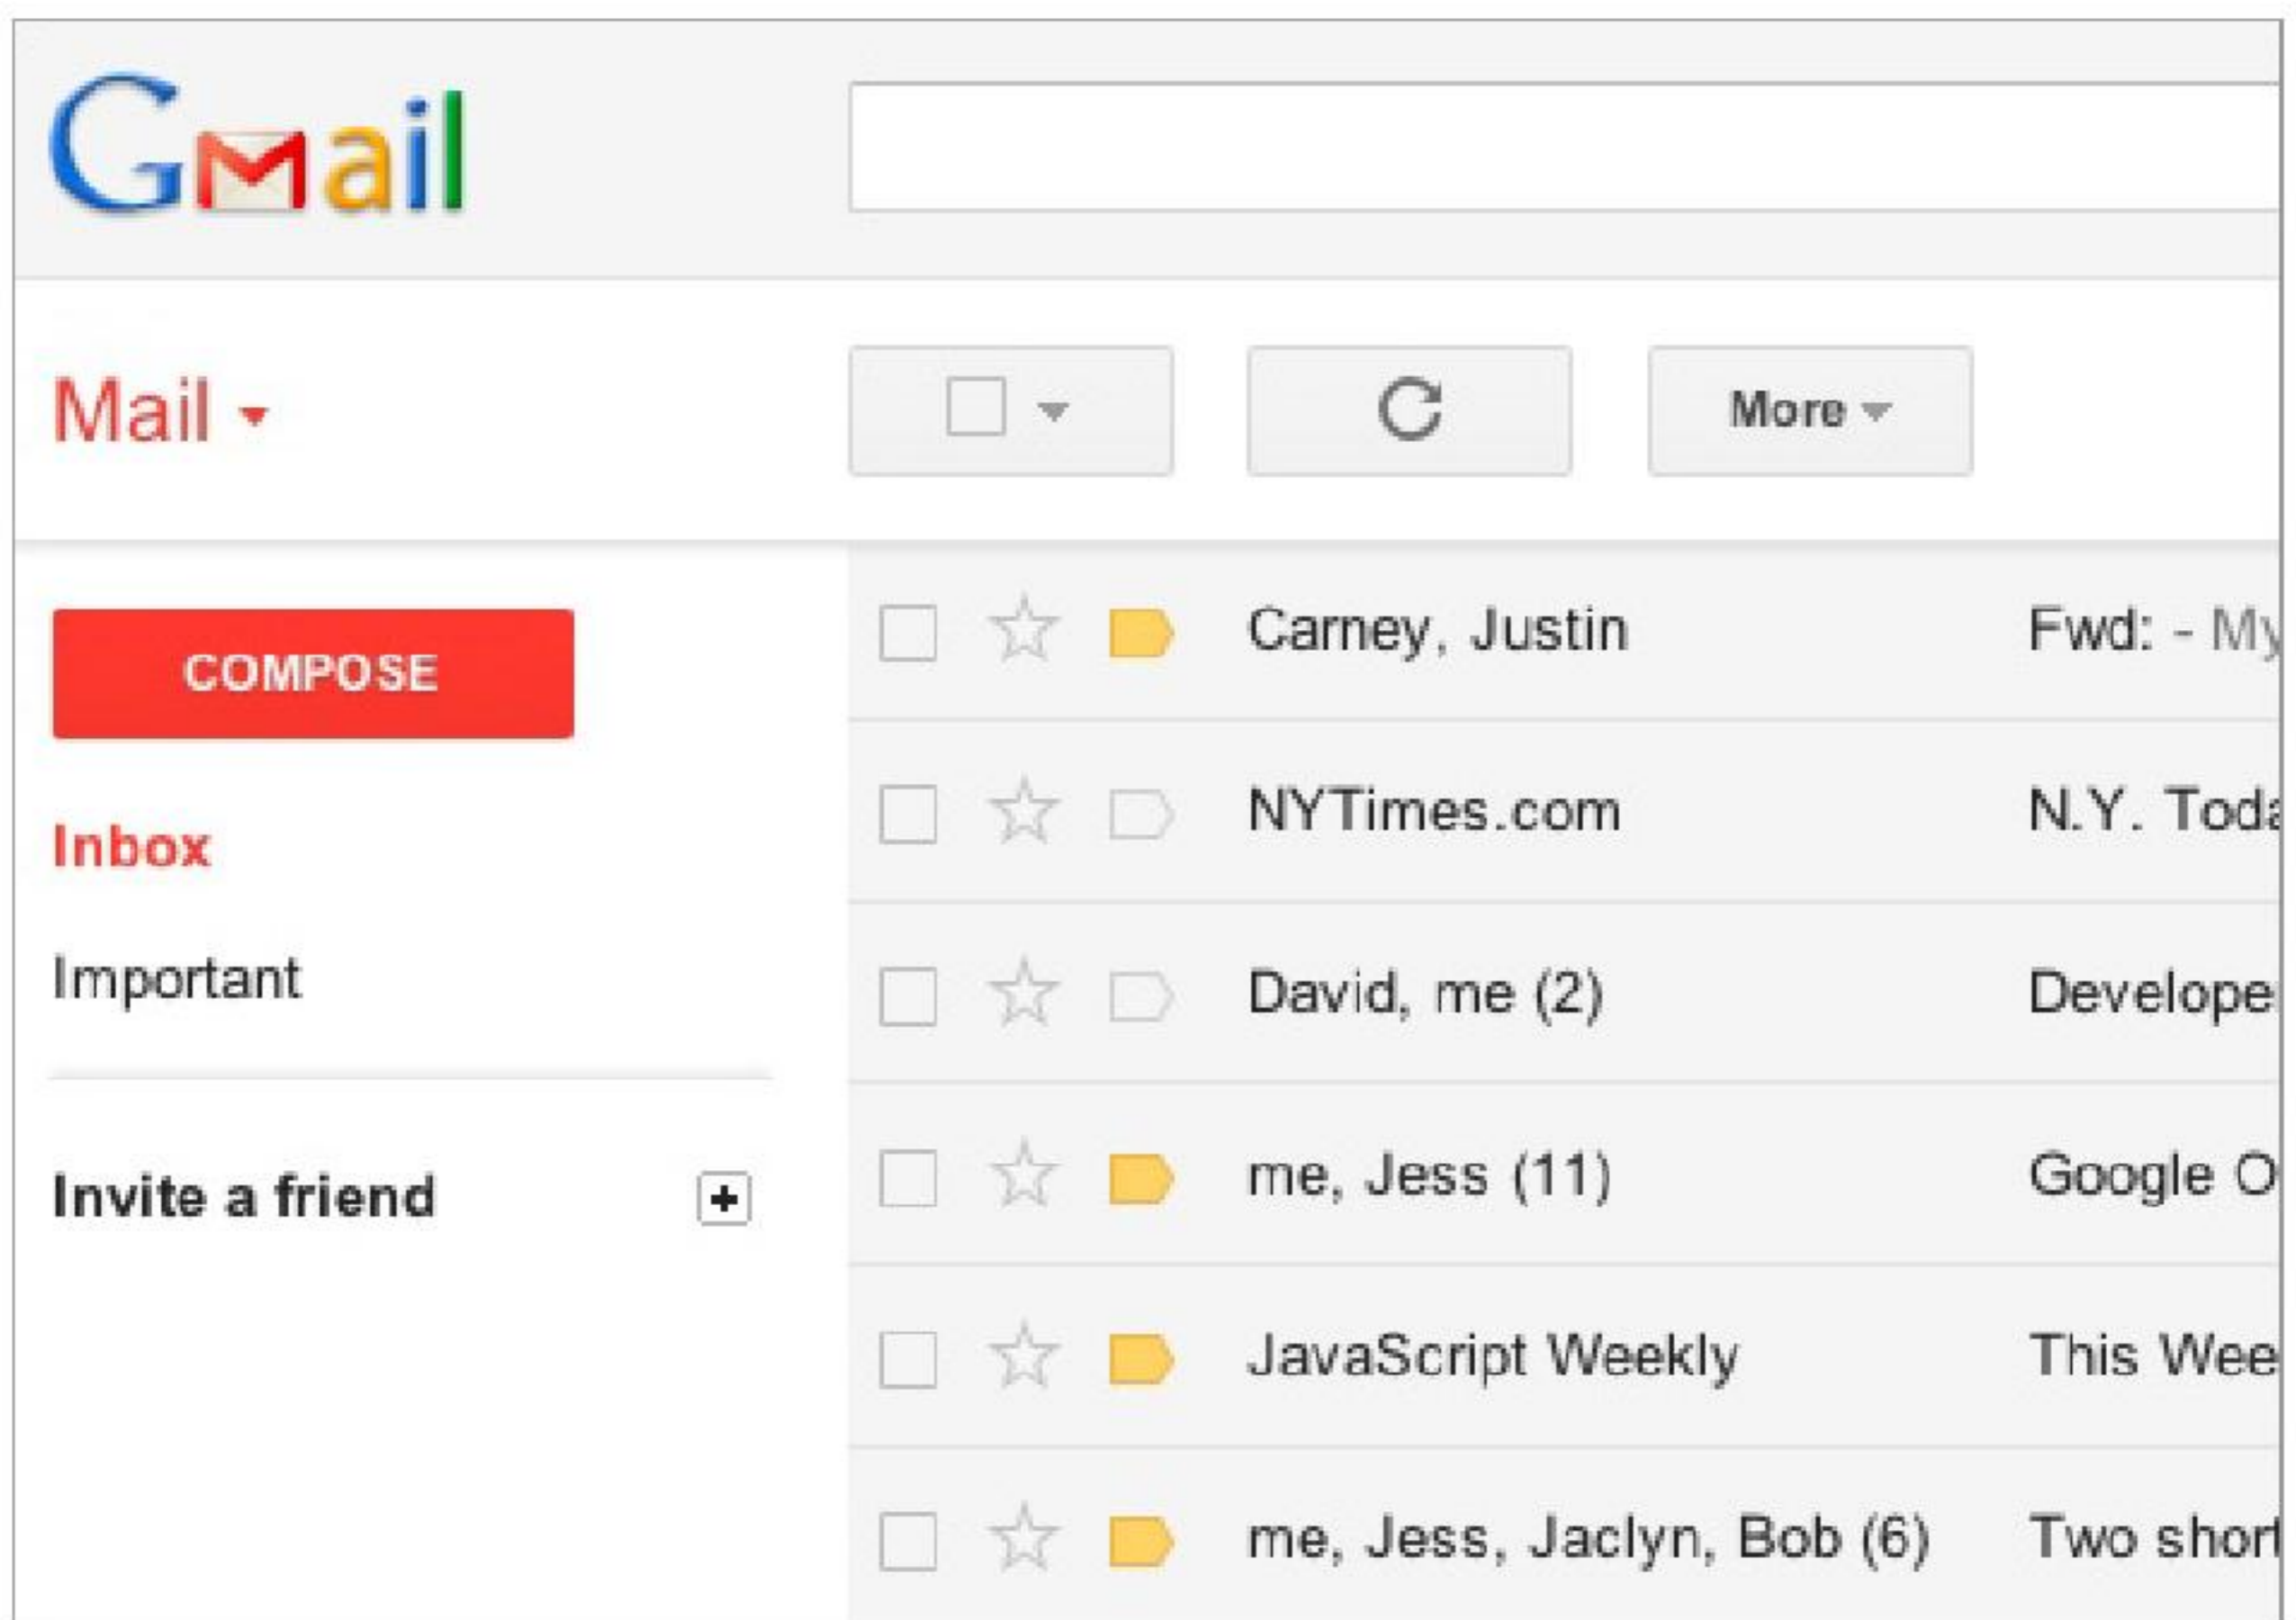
Gmail

Mail

More

COMPOSE

Inbox

Important

Invite a friend

| Carney, Justin | Fwd: - My |
|---|---|
| NYTimes.com | N.Y. Toda |
| David, me (2) | Develope |
| me, Jess (11) | Google O |
| JavaScript Weekly | This Wee |
| me, Jess, Jaclyn, Bob (6) | Two short |